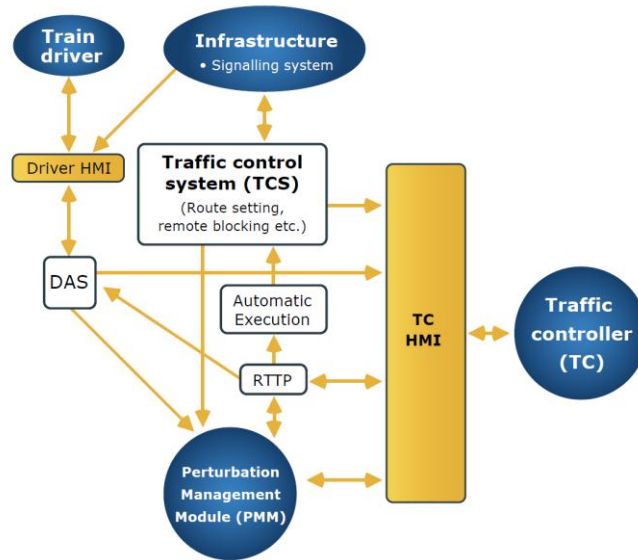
Train driver

Infrastructure
• Signalling system

Driver HMI

Traffic control system (TCS)
(Route setting, remote blocking etc.)

DAS

Automatic Execution

RTTP

TC HMI

Traffic controller (TC)

Perturbation Management Module (PMM)